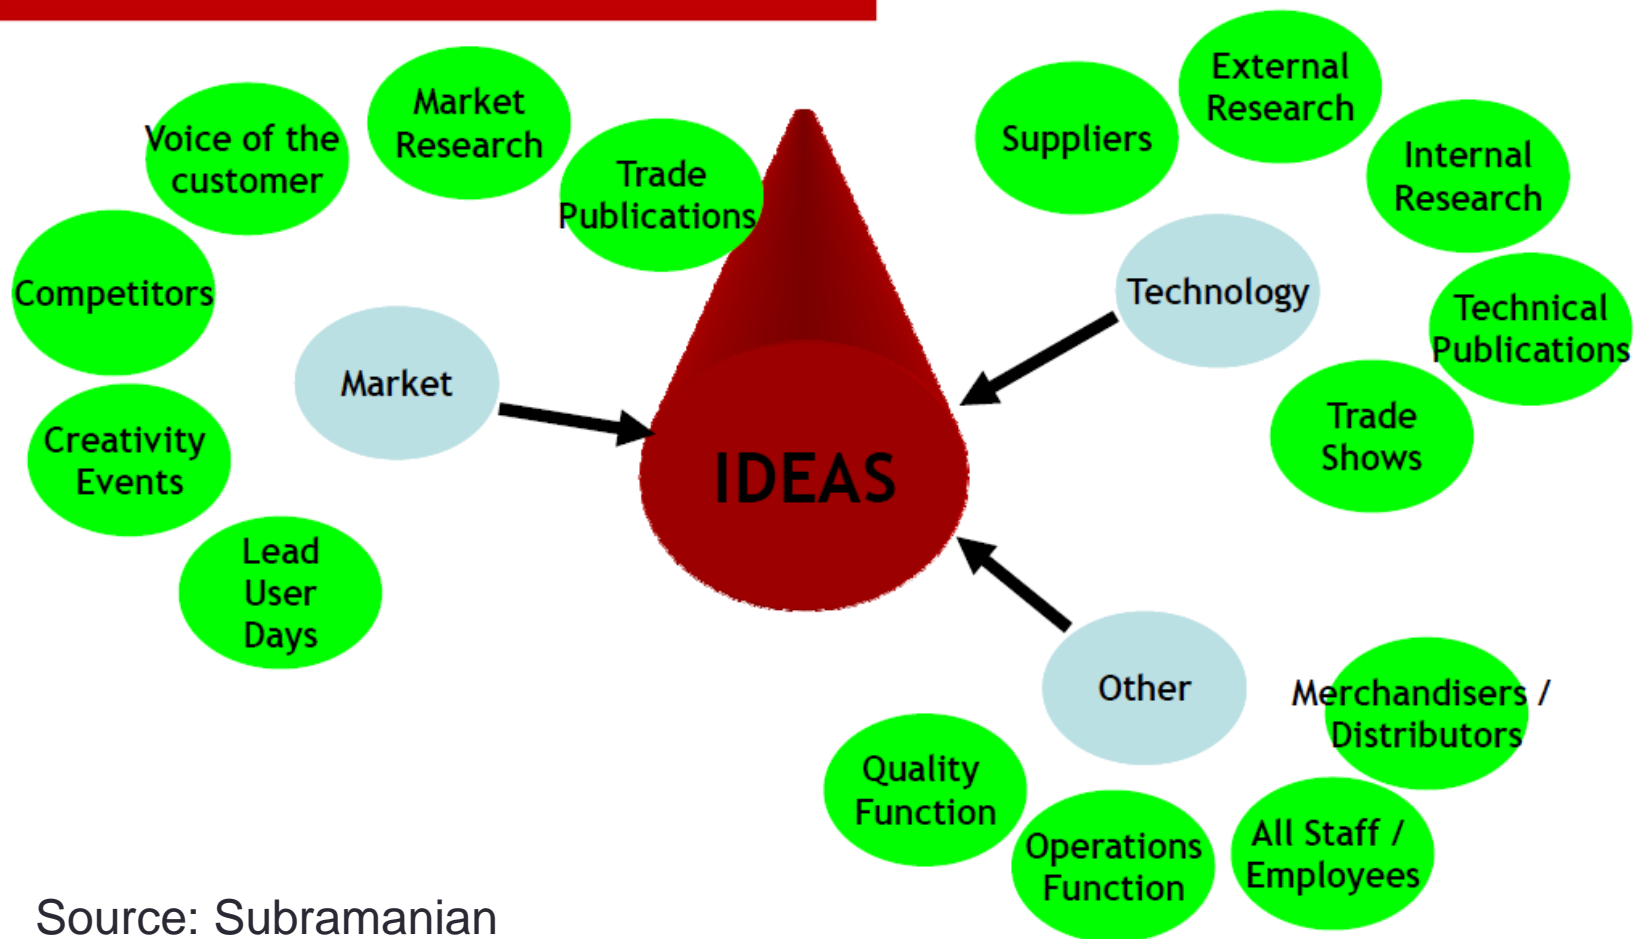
Voice of the customer

Market Research

Trade Publications

Competitors

Market

Creativity Events

Lead User Days

IDEAS

Suppliers

External Research

Internal Research

Technology

Technical Publications

Trade Shows

Other

Merchandisers / Distributors

Quality Function

Operations Function

All Staff / Employees

Source: Subramanian